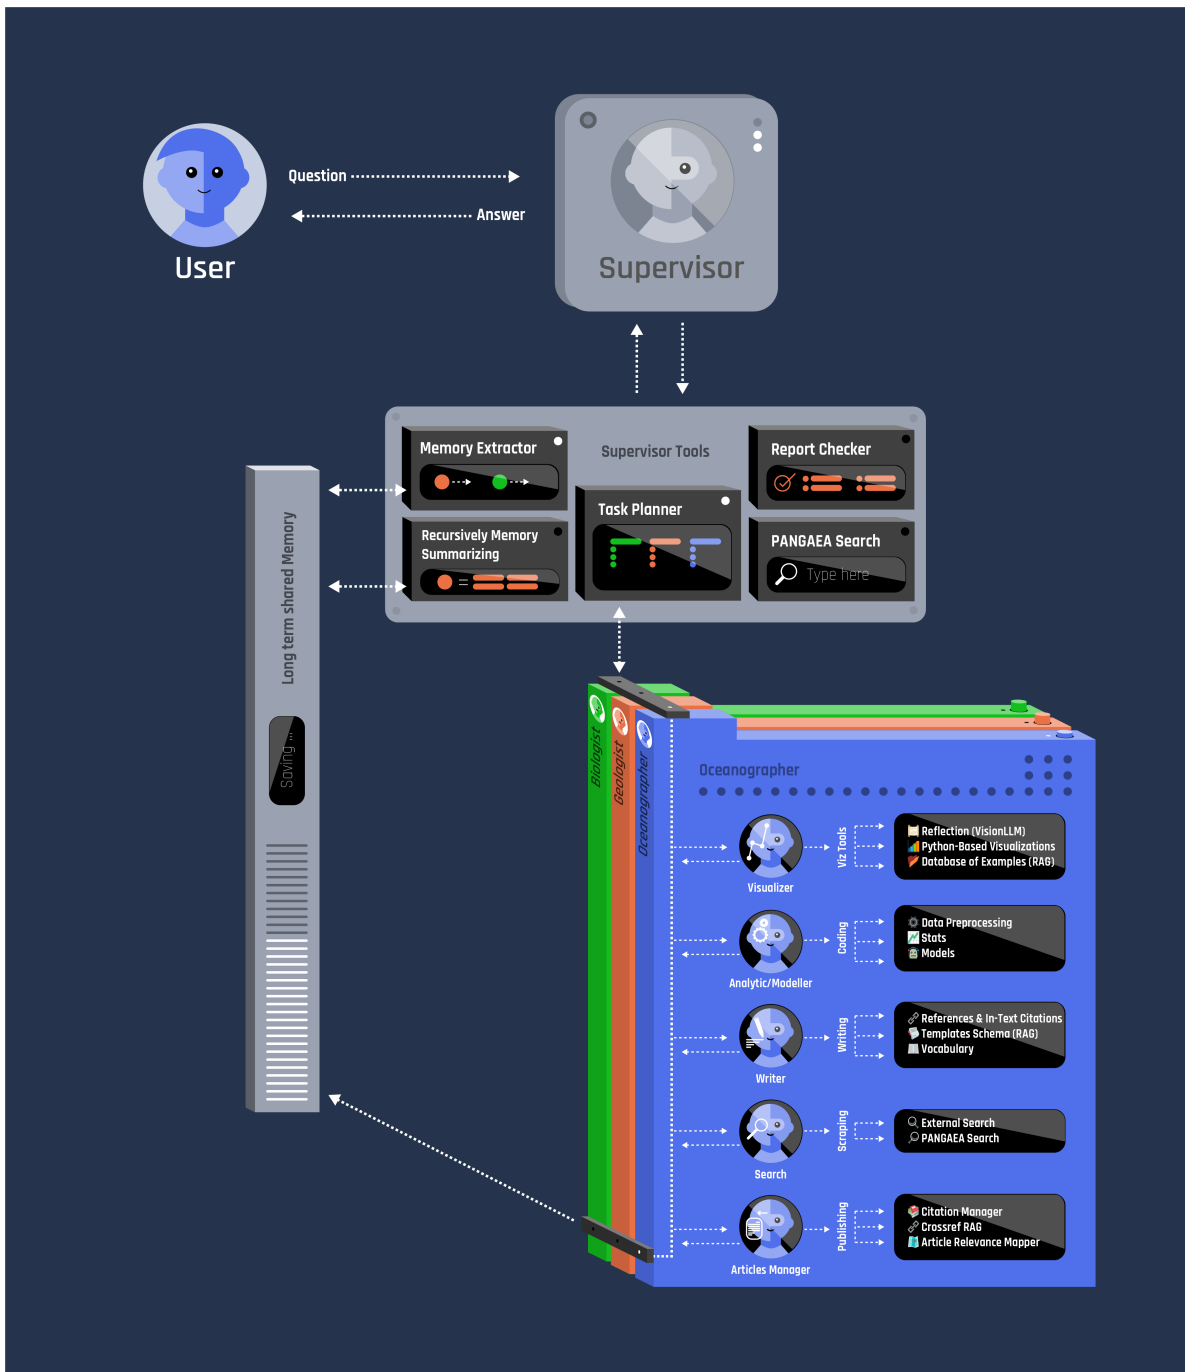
User

Question

Answer

Supervisor

Supervisor Tools

Memory Extractor

Recursively Memory Summarizing

Task Planner

Report Checker

PANGAEA Search

Type here

Long term shared Memory

Saving ...

Biologist

Geologist

Oceanographer

Oceanographer

Visualizer

Viz Tools

Reflection (VisionLLM)
Python-Based Visualizations
Database of Examples (RAG)

Analytic/Modeller

Coding

Data Preprocessing
Stats
Models

Writer

Writing

References & In-Text Citations
Templates Schema (RAG)
Vocabulary

Search

Scraping

External Search
PANGAEA Search

Articles Manager

Publishing

Citation Manager
Crossref RAG
Article Relevance Mapper